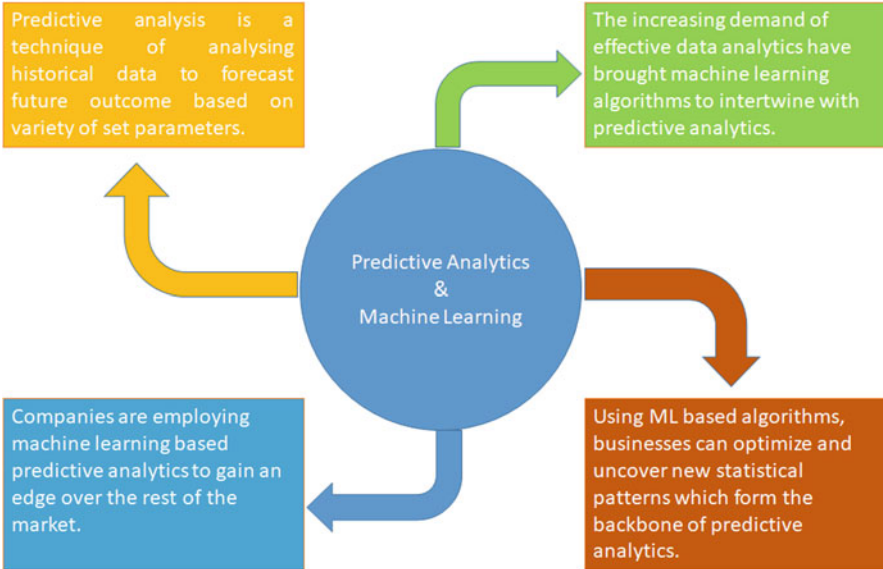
Predictive analysis is a technique of analysing historical data to forecast future outcome based on variety of set parameters.

The increasing demand of effective data analytics have brought machine learning algorithms to intertwine with predictive analytics.

Predictive Analytics
&
Machine Learning

Companies are employing machine learning based predictive analytics to gain an edge over the rest of the market.

Using ML based algorithms, businesses can optimize and uncover new statistical patterns which form the backbone of predictive analytics.